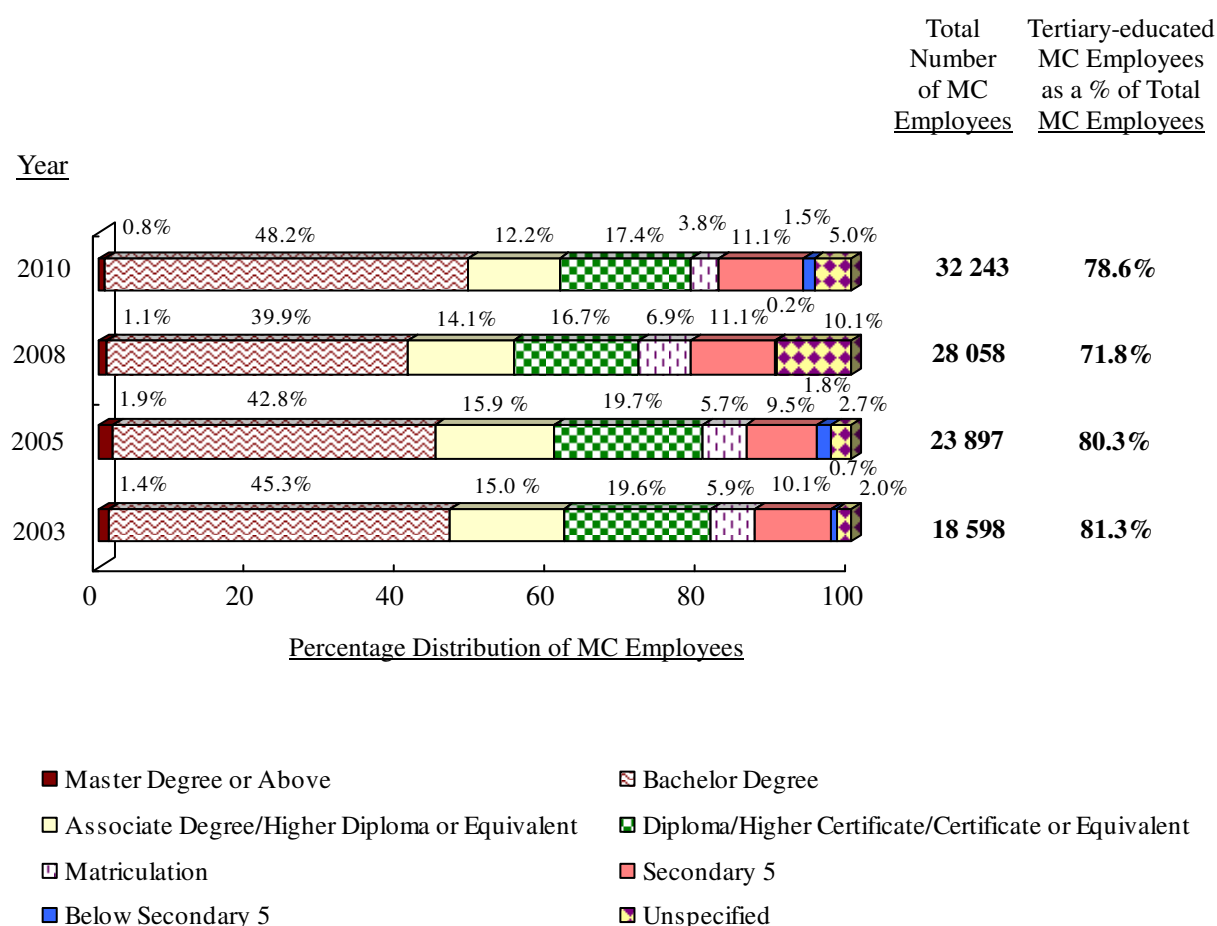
Total Number of MC Employees

Tertiary-educated MC Employees as a % of Total MC Employees

Year

2010
0.8% 48.2% 12.2% 17.4% 3.8% 11.1% 1.5% 5.0%
32 243 78.6%

2008
1.1% 39.9% 14.1% 16.7% 6.9% 11.1% 0.2% 10.1%
28 058 71.8%

2005
1.9% 42.8% 15.9 % 19.7% 5.7% 9.5% 1.8% 2.7%
23 897 80.3%

2003
1.4% 45.3% 15.0 % 19.6% 5.9% 10.1% 0.7% 2.0%
18 598 81.3%

0 20 40 60 80 100

Percentage Distribution of MC Employees

Master Degree or Above
Bachelor Degree
Associate Degree/Higher Diploma or Equivalent
Diploma/Higher Certificate/Certificate or Equivalent
Matriculation
Secondary 5
Below Secondary 5
Unspecified